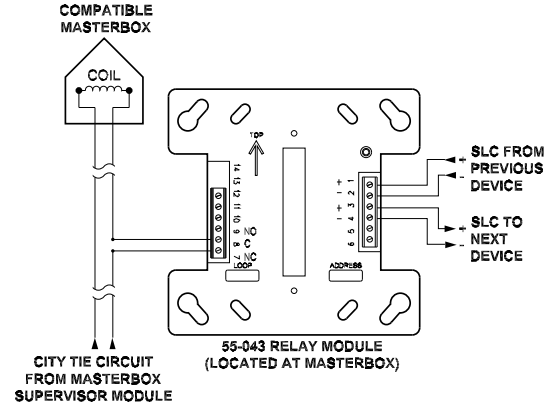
COMPATIBLE MASTERBOX

COIL

TOP

14 13 12 11 10 9 8 7

NO
C
NC

LOOP

- + - +
6 5 4 3 2 1

ADDRESS

SLC FROM PREVIOUS DEVICE

+
-

SLC TO NEXT DEVICE

+
-

CITY TIE CIRCUIT FROM MASTERBOX SUPERVISOR MODULE

55-043 RELAY MODULE (LOCATED AT MASTERBOX)